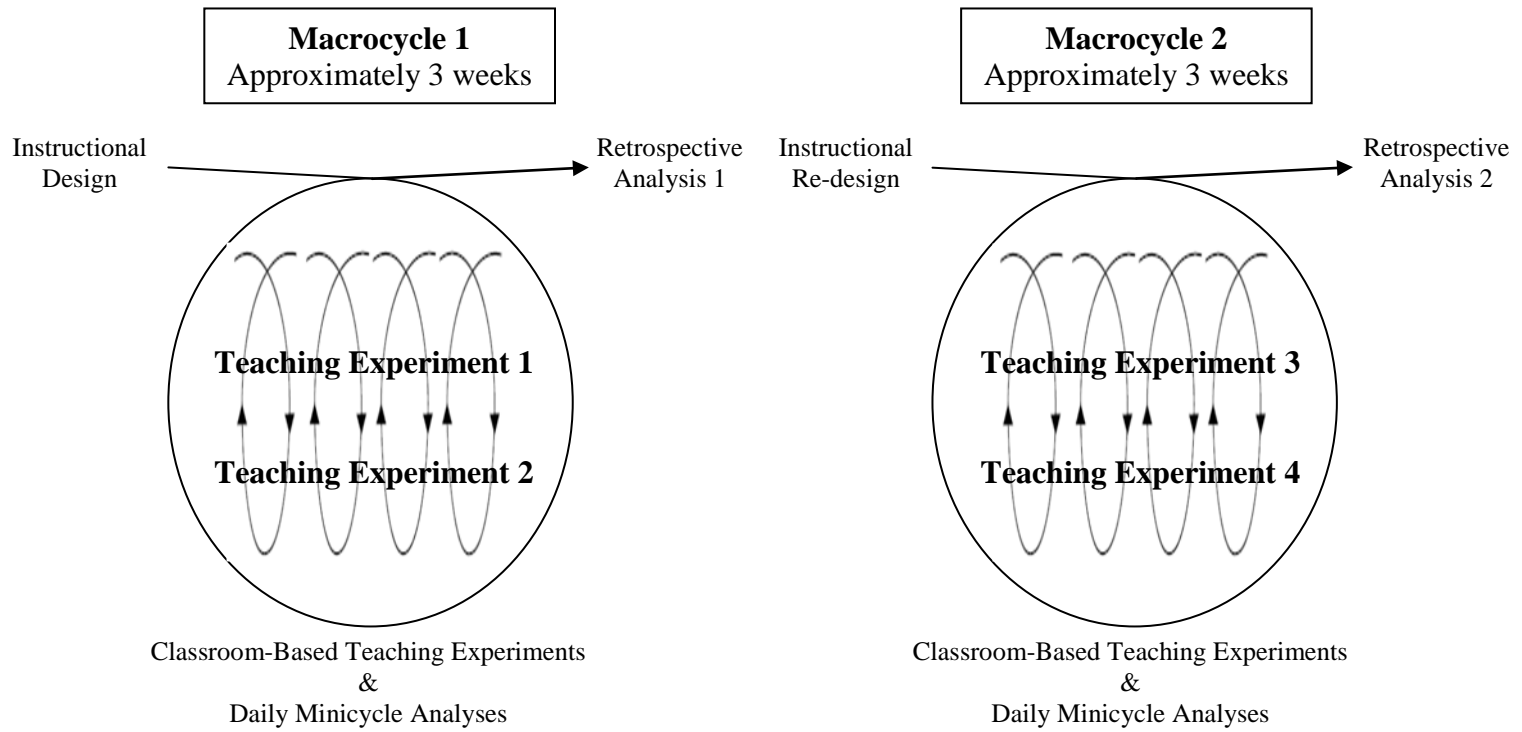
**Macrocycle 1**
Approximately 3 weeks

Instructional Design

Retrospective Analysis 1

**Teaching Experiment 1**

**Teaching Experiment 2**

Classroom-Based Teaching Experiments
&
Daily Minicycle Analyses

**Macrocycle 2**
Approximately 3 weeks

Instructional Re-design

Retrospective Analysis 2

**Teaching Experiment 3**

**Teaching Experiment 4**

Classroom-Based Teaching Experiments
&
Daily Minicycle Analyses